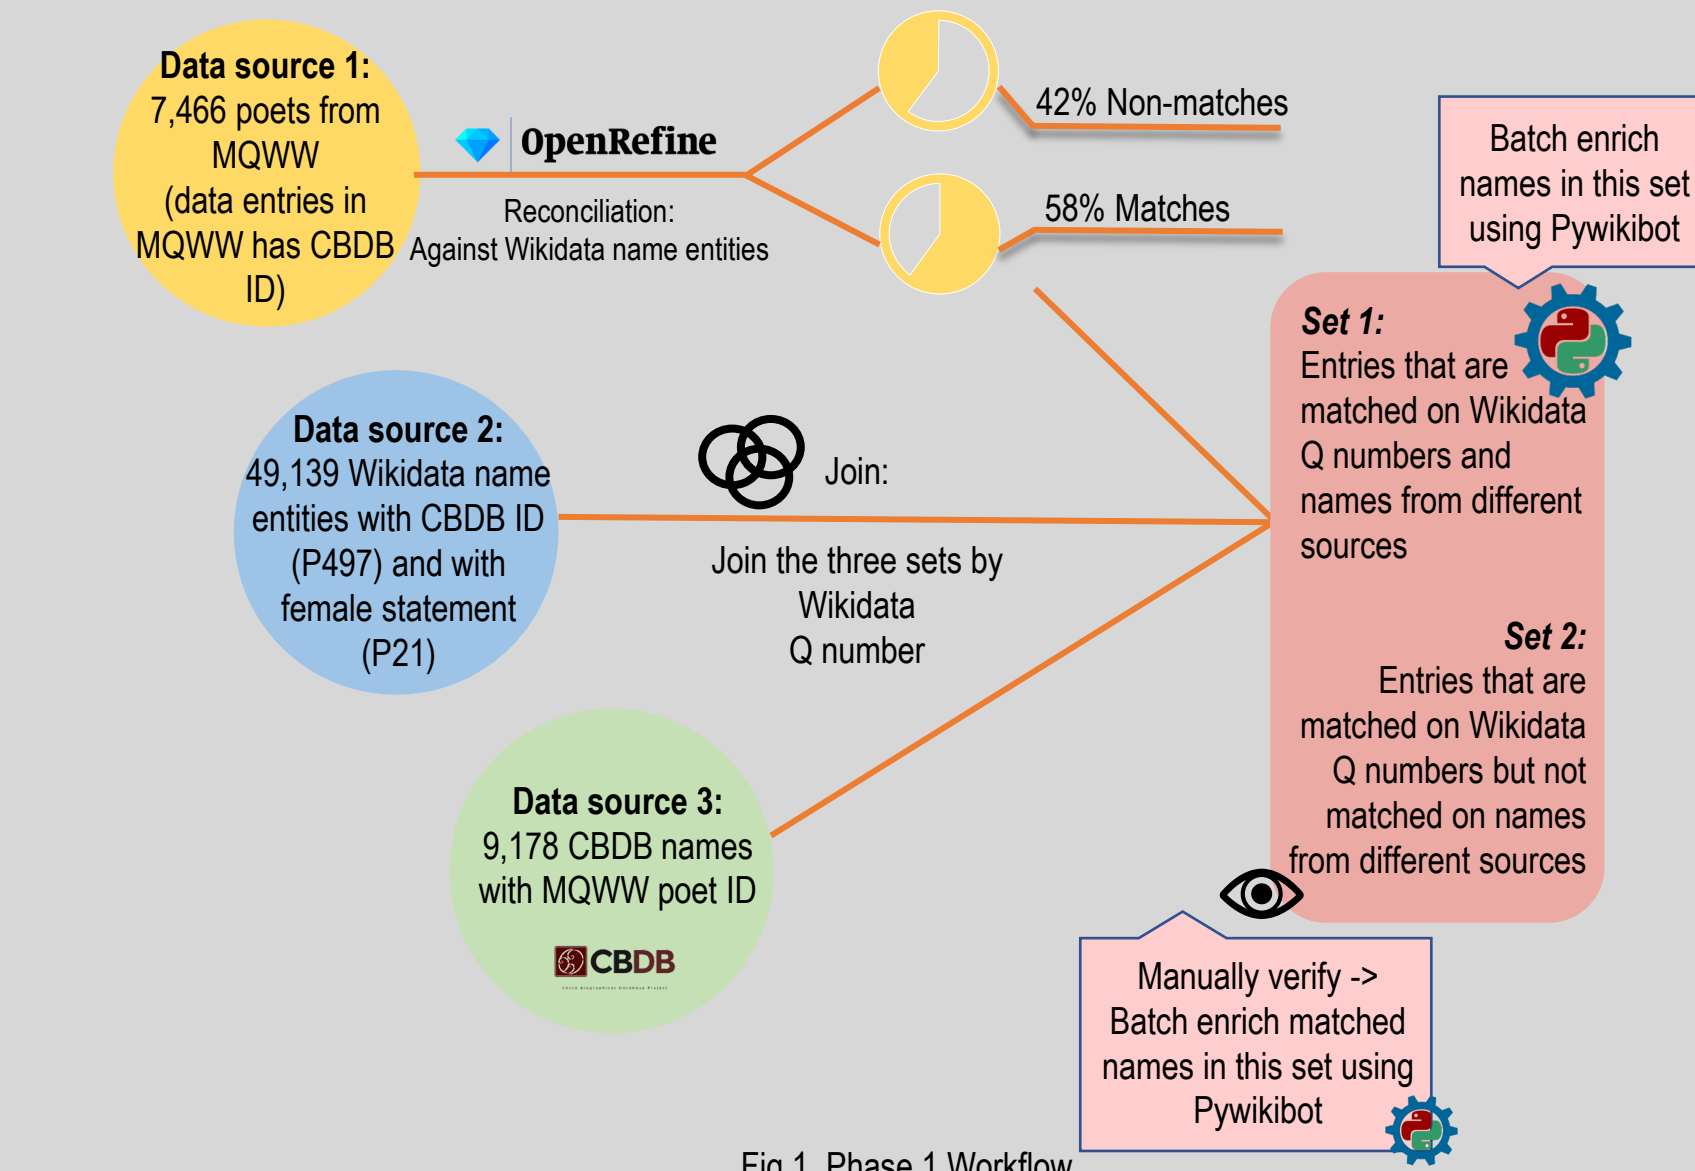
Data source 1:
7,466 poets from MQWW
(data entries in MQWW has CBDB ID)

OpenRefine

Reconciliation:
Against Wikidata name entities

42% Non-matches

58% Matches

Batch enrich names in this set using Pywikibot

Set 1:
Entries that are matched on Wikidata Q numbers and names from different sources

Data source 2:
49,139 Wikidata name entities with CBDB ID (P497) and with female statement (P21)

Join:

Join the three sets by Wikidata Q number

Set 2:
Entries that are matched on Wikidata Q numbers but not matched on names from different sources

Data source 3:
9,178 CBDB names with MQWW poet ID

CBDB

Manually verify -> Batch enrich matched names in this set using Pywikibot

Fig 1. Phase 1 Workflow